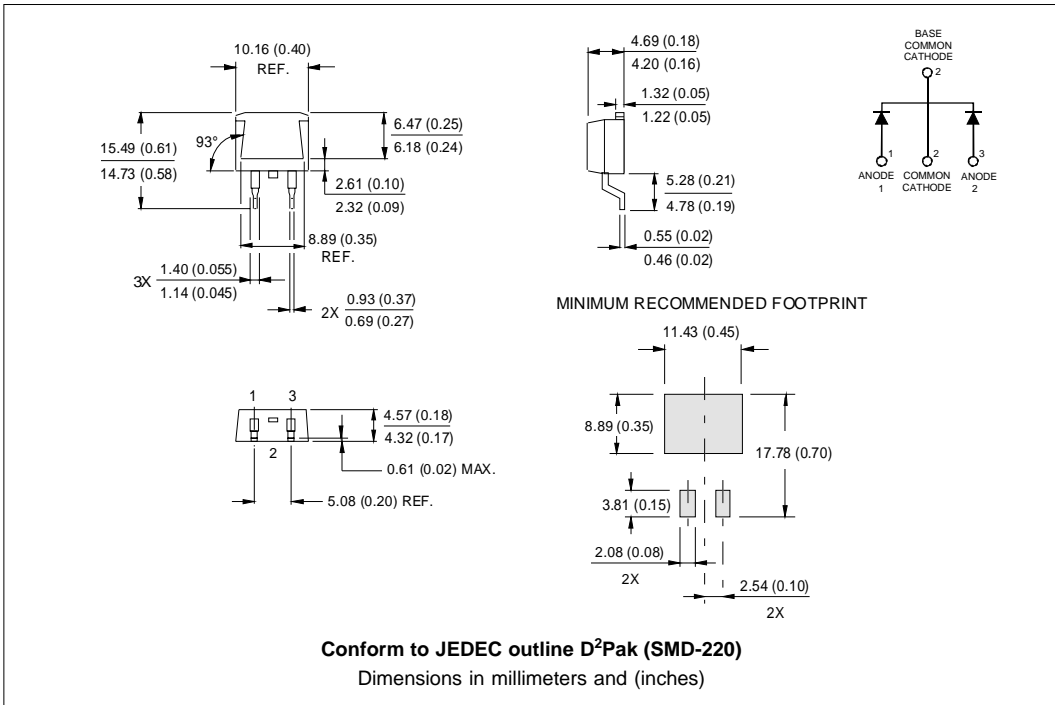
10.16 (0.40)
REF.

15.49 (0.61)
14.73 (0.58)

93°

6.47 (0.25)
6.18 (0.24)

2.61 (0.10)
2.32 (0.09)

8.89 (0.35)
REF.

3X 1.40 (0.055)
1.14 (0.045)

2X 0.93 (0.37)
0.69 (0.27)

4.69 (0.18)
4.20 (0.16)

1.32 (0.05)
1.22 (0.05)

5.28 (0.21)
4.78 (0.19)

0.55 (0.02)
0.46 (0.02)

BASE
COMMON
CATHODE
2

1 2 3
ANODE 1
COMMON CATHODE
ANODE 2

MINIMUM RECOMMENDED FOOTPRINT

11.43 (0.45)

8.89 (0.35)

17.78 (0.70)

3.81 (0.15)

2.08 (0.08)
2X

2.54 (0.10)
2X

1 3
2

4.57 (0.18)
4.32 (0.17)

0.61 (0.02) MAX.

5.08 (0.20) REF.

**Conform to JEDEC outline D$^2$Pak (SMD-220)**

Dimensions in millimeters and (inches)